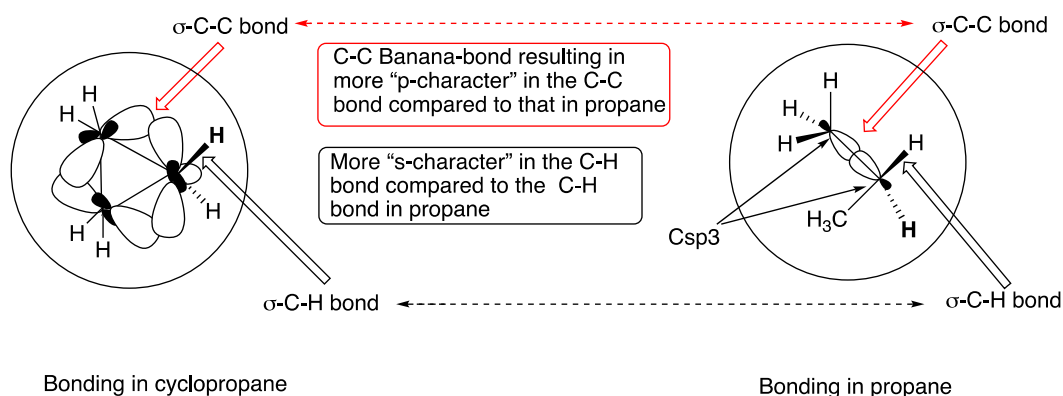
σ-C-C bond

σ-C-C bond

C-C Banana-bond resulting in more "p-character" in the C-C bond compared to that in propane

More "s-character" in the C-H bond compared to the C-H bond in propane

H H H H H H

H H H H $H_3C$ H

Csp3

σ-C-H bond

σ-C-H bond

Bonding in cyclopropane

Bonding in propane